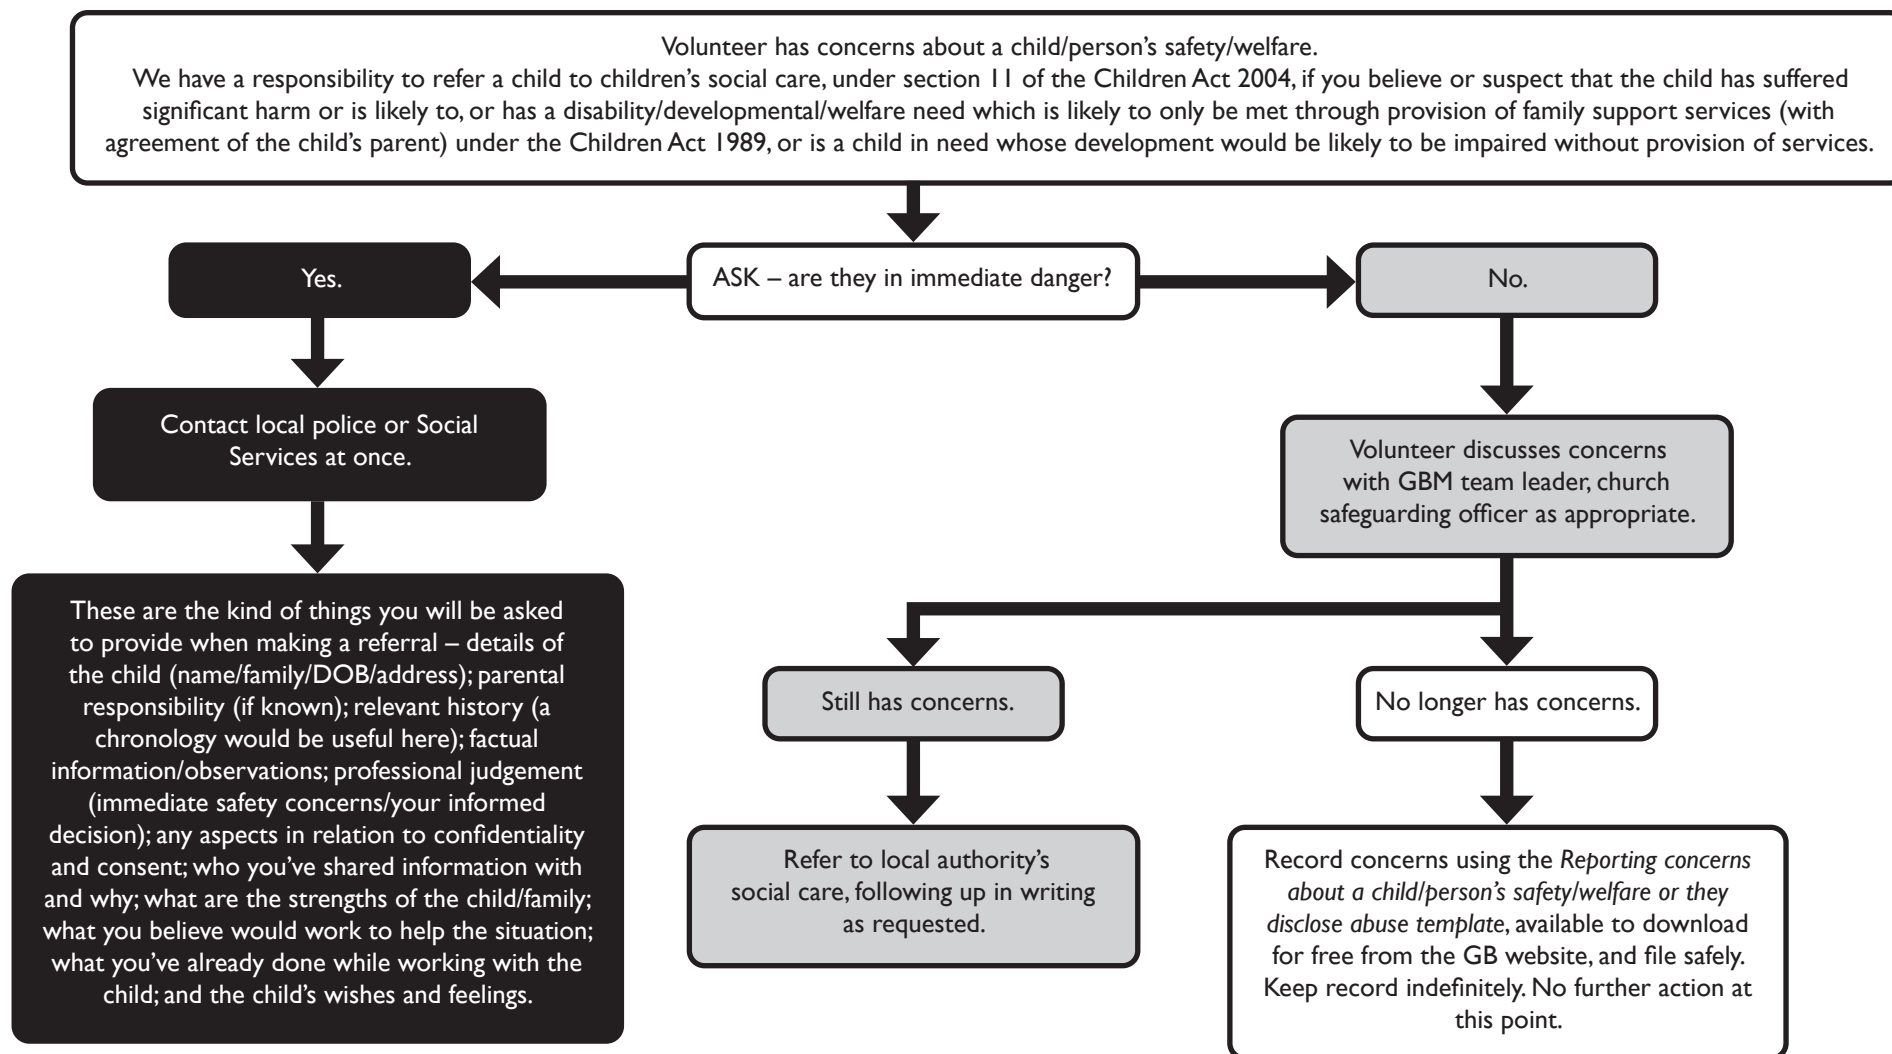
Volunteer has concerns about a child/person's safety/welfare.
We have a responsibility to refer a child to children's social care, under section 11 of the Children Act 2004, if you believe or suspect that the child has suffered significant harm or is likely to, or has a disability/developmental/welfare need which is likely to only be met through provision of family support services (with agreement of the child's parent) under the Children Act 1989, or is a child in need whose development would be likely to be impaired without provision of services.

ASK – are they in immediate danger?

Yes.

No.

Contact local police or Social Services at once.

These are the kind of things you will be asked to provide when making a referral – details of the child (name/family/DOB/address); parental responsibility (if known); relevant history (a chronology would be useful here); factual information/observations; professional judgement (immediate safety concerns/your informed decision); any aspects in relation to confidentiality and consent; who you've shared information with and why; what are the strengths of the child/family; what you believe would work to help the situation; what you've already done while working with the child; and the child's wishes and feelings.

Volunteer discusses concerns with GBM team leader, church safeguarding officer as appropriate.

Still has concerns.

No longer has concerns.

Refer to local authority's social care, following up in writing as requested.

Record concerns using the *Reporting concerns about a child/person's safety/welfare or they disclose abuse template*, available to download for free from the GB website, and file safely. Keep record indefinitely. No further action at this point.